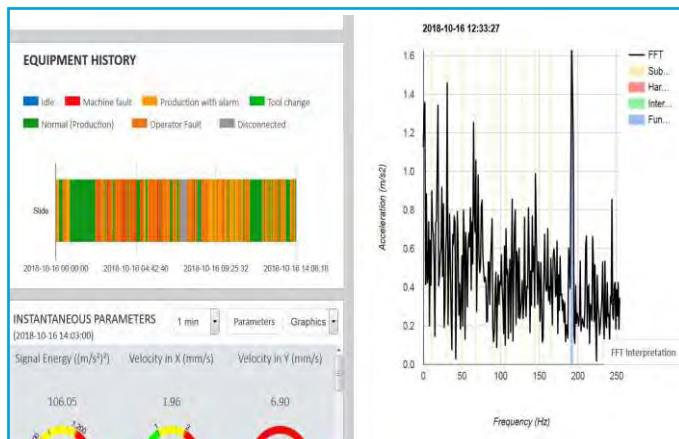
EQUIPMENT HISTORY

Idle Machine fault Production with alarm Tool change
Normal (Production) Operator Fault Disconnected

Side

2018-10-16 00:00:00 2018-10-16 04:42:40 2018-10-16 09:25:32 2018-10-16 14:08:16

INSTANTANEOUS PARAMETERS
(2018-10-16 14:03:00)

1 min Parameters Graphics

Signal Energy ((m/s²)²) Velocity in X (mm/s) Velocity in Y (mm/s)

106.05 1.96 6.90

2018-10-16 12:33:27

FFT
Sub...
Har...
Inter...
Fun...

1.6
1.4
1.2
1.0
0.8
0.6
0.4
0.2
0.0

Acceleration (m/s2)

0 50 100 150 200 250

Frequency (Hz)

FFT Interpretation